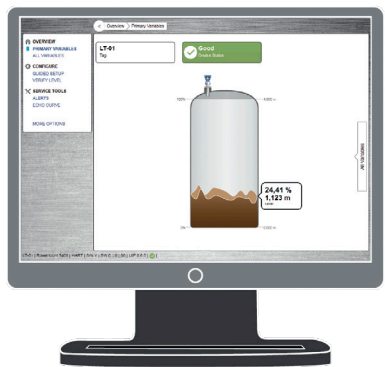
Overview | Primary Variables

OVERVIEW
PRIMARY VARIABLES
ALL VARIABLES

CONFIGURE
GUIDED SETUP
VERIFY LEVEL

SERVICE TOOLS
ALERTS
ECHO CURVE

MORE OPTIONS

LT-01
Tag

Good
Device Status

100%
4,600 m

24,41 %
1,123 m
Level

0%
0,000 m

All Variables

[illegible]